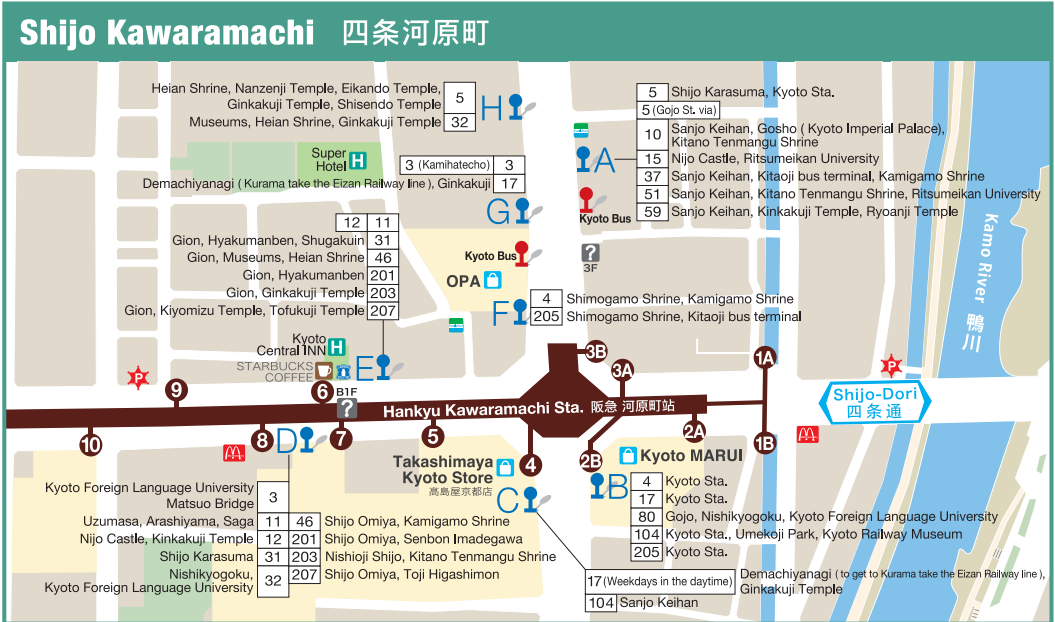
Shijo Kawaramachi 四条河原町

Heian Shrine, Nanzenji Temple, Eikando Temple, Ginkakuji Temple, Shisendo Temple | 5
Museums, Heian Shrine, Ginkakuji Temple | 32
H

Super Hotel H

3 (Kamihatecho) | 3
Demachiyanagi ( Kurama take the Eizan Railway line ), Ginkakuji | 17
G

| 12 | 11 |
|---|---|
| Gion, Hyakumanben, Shugakuin | 31 |
| Gion, Museums, Heian Shrine | 46 |
| Gion, Hyakumanben | 201 |
| Gion, Ginkakuji Temple | 203 |
| Gion, Kiyomizu Temple, Tofukuji Temple | 207 |

Kyoto Bus
OPA
3F

A
5 Shijo Karasuma, Kyoto Sta.
5 (Gojo St. via)
10 Sanjo Keihan, Gosho ( Kyoto Imperial Palace), Kitano Tenmangu Shrine
15 Nijo Castle, Ritsumeikan University
37 Sanjo Keihan, Kitaoji bus terminal, Kamigamo Shrine
51 Sanjo Keihan, Kitano Tenmangu Shrine, Ritsumeikan University
59 Sanjo Keihan, Kinkakuji Temple, Ryoanji Temple
Kyoto Bus

F
4 Shimogamo Shrine, Kamigamo Shrine
205 Shimogamo Shrine, Kitaoji bus terminal

Kamo River 鴨川

Kyoto Central INN H
STARBUCKS COFFEE
E
B1F
P
9 10 8 7 6 5 4 3B 3A 2A 2B 1A 1B
Hankyu Kawaramachi Sta. 阪急 河原町站
Shijo-Dori 四条通
P

D
Takashimaya Kyoto Store 高島屋京都店
C
Kyoto MARUI
B

Kyoto Foreign Language University Matsuo Bridge | 3
Uzumasa, Arashiyama, Saga | 11 | 46 | Shijo Omiya, Kamigamo Shrine
Nijo Castle, Kinkakuji Temple | 12 | 201 | Shijo Omiya, Senbon Imadegawa
Shijo Karasuma | 31 | 203 | Nishioji Shijo, Kitano Tenmangu Shrine
Nishikyogoku, Kyoto Foreign Language University | 32 | 207 | Shijo Omiya, Toji Higashimon

4 Kyoto Sta.
17 Kyoto Sta.
80 Gojo, Nishikyogoku, Kyoto Foreign Language University
104 Kyoto Sta., Umekoji Park, Kyoto Railway Museum
205 Kyoto Sta.

17 (Weekdays in the daytime) Demachiyanagi ( to get to Kurama take the Eizan Railway line ), Ginkakuji Temple
104 Sanjo Keihan